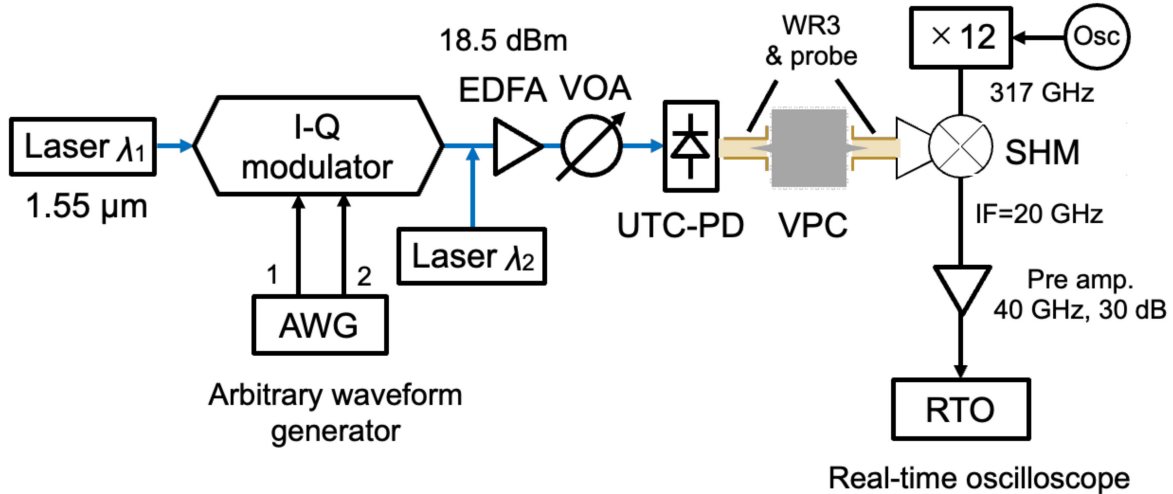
Laser $\lambda_1$
1.55 μm
I-Q modulator
1
2
AWG
Arbitrary waveform generator
18.5 dBm
EDFA
VOA
Laser $\lambda_2$
UTC-PD
WR3 & probe
VPC
$\times 12$
Osc
317 GHz
SHM
IF=20 GHz
Pre amp. 40 GHz, 30 dB
RTO
Real-time oscilloscope